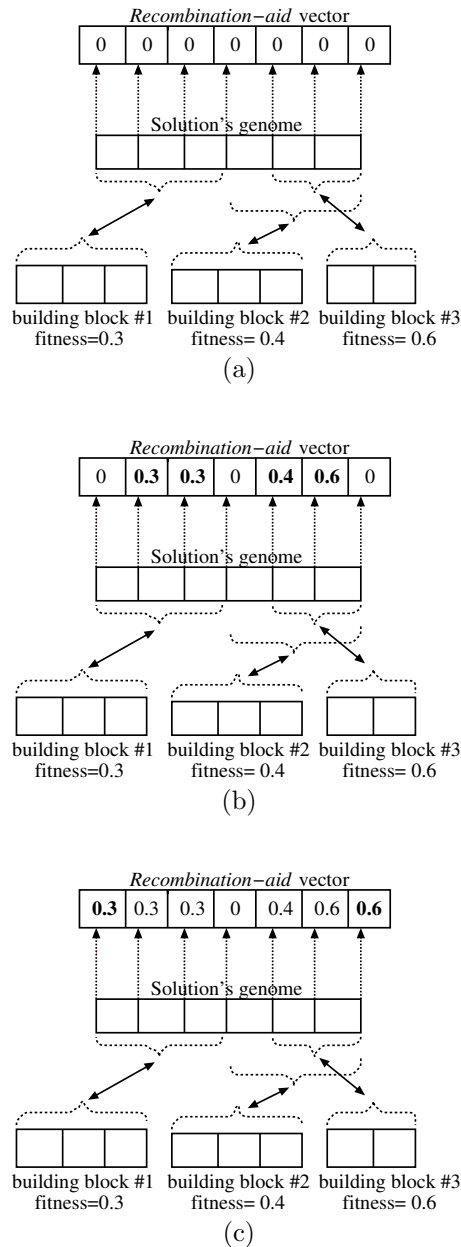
*Recombination−aid* vector

| 0 | 0 | 0 | 0 | 0 | 0 | 0 |
|---|---|---|---|---|---|---|

Solution's genome

building block #1
fitness=0.3

building block #2
fitness= 0.4

building block #3
fitness= 0.6

(a)

*Recombination−aid* vector

| 0 | **0.3** | **0.3** | 0 | **0.4** | **0.6** | 0 |
|---|---|---|---|---|---|---|

Solution's genome

building block #1
fitness=0.3

building block #2
fitness= 0.4

building block #3
fitness= 0.6

(b)

*Recombination−aid* vector

| **0.3** | 0.3 | 0.3 | 0 | 0.4 | 0.6 | **0.6** |
|---|---|---|---|---|---|---|

Solution's genome

building block #1
fitness=0.3

building block #2
fitness= 0.4

building block #3
fitness= 0.6

(c)